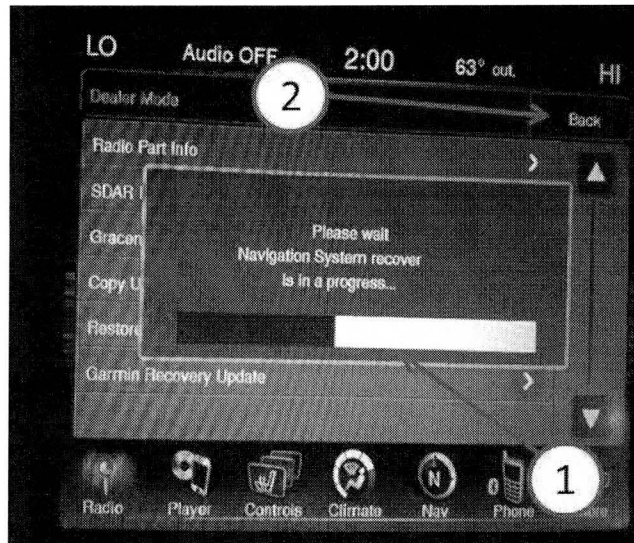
LO Audio OFF 2:00 63° out. HI

Dealer Mode

2

Back

Radio Part Info

SDAR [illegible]

Gracen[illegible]

Copy U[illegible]

Restore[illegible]

Please wait
Navigation System recover
is in a progress...

Garmin Recovery Update

1

Radio Player Controls Climate Nav Phone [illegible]re